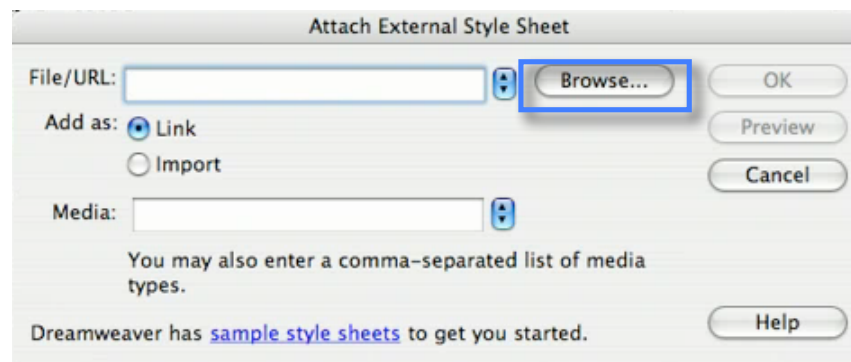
Attach External Style Sheet

File/URL:
Browse...
OK
Add as: Link
Preview
Import
Cancel
Media:

You may also enter a comma-separated list of media types.

Dreamweaver has sample style sheets to get you started.
Help